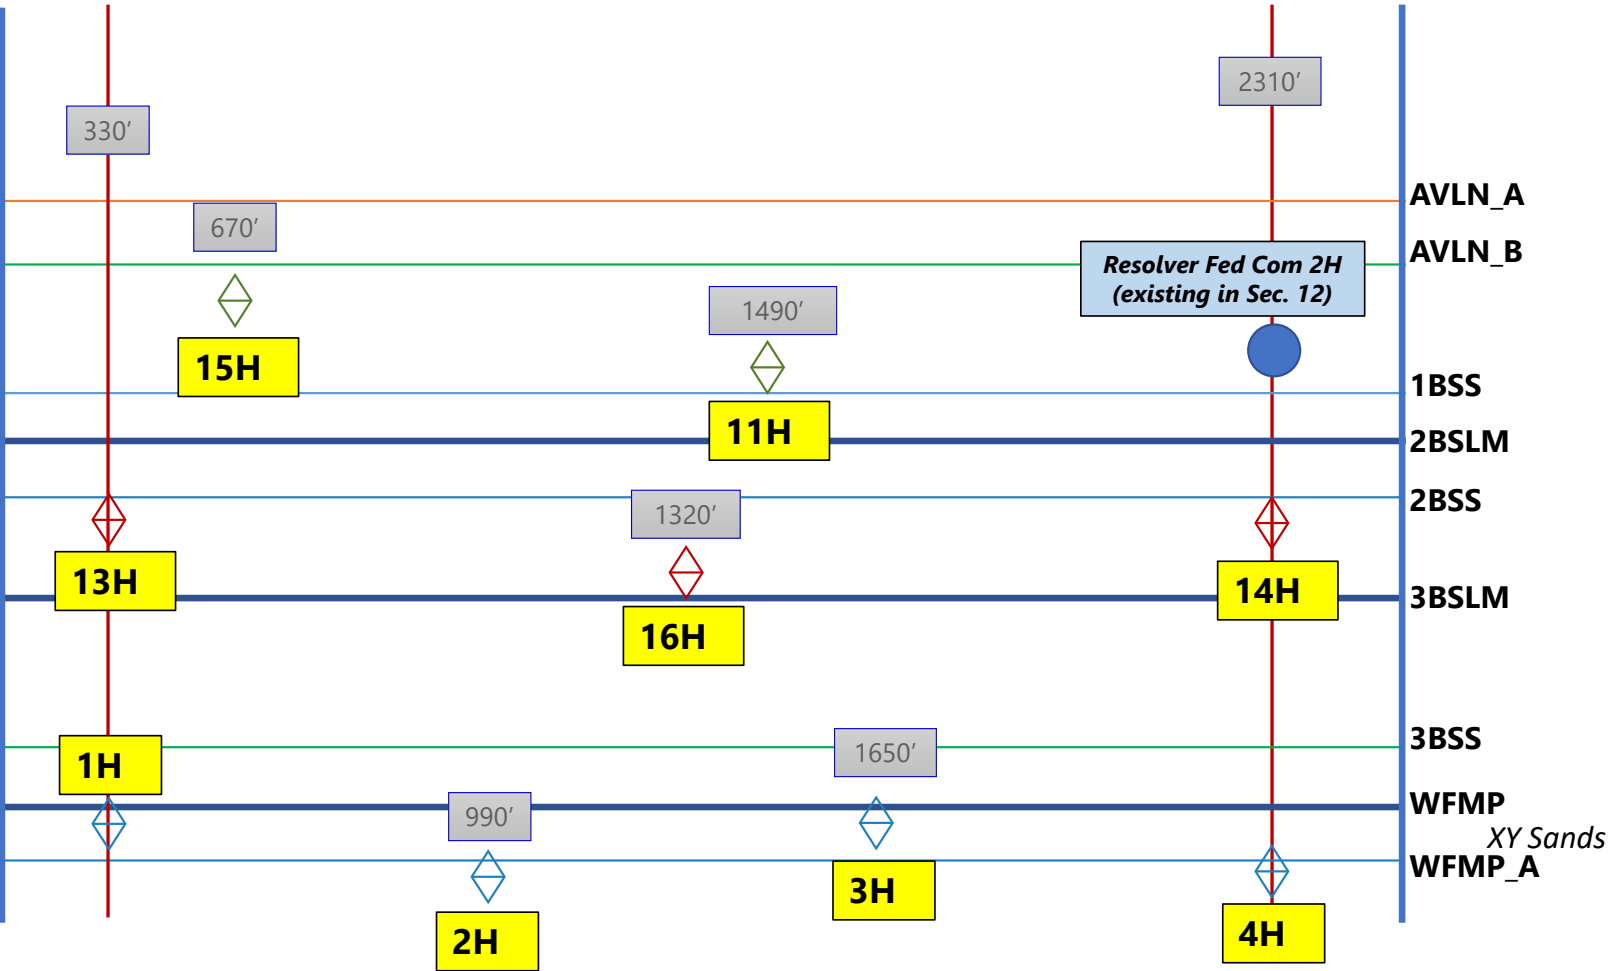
2310′

330′

AVLN_A

670′

AVLN_B

Resolver Fed Com 2H (existing in Sec. 12)

1490′

15H

1BSS

11H

2BSLM

1320′

2BSS

13H

14H

3BSLM

16H

3BSS

1H

1650′

WFMP

990′

XY Sands

WFMP_A

3H

2H

4H